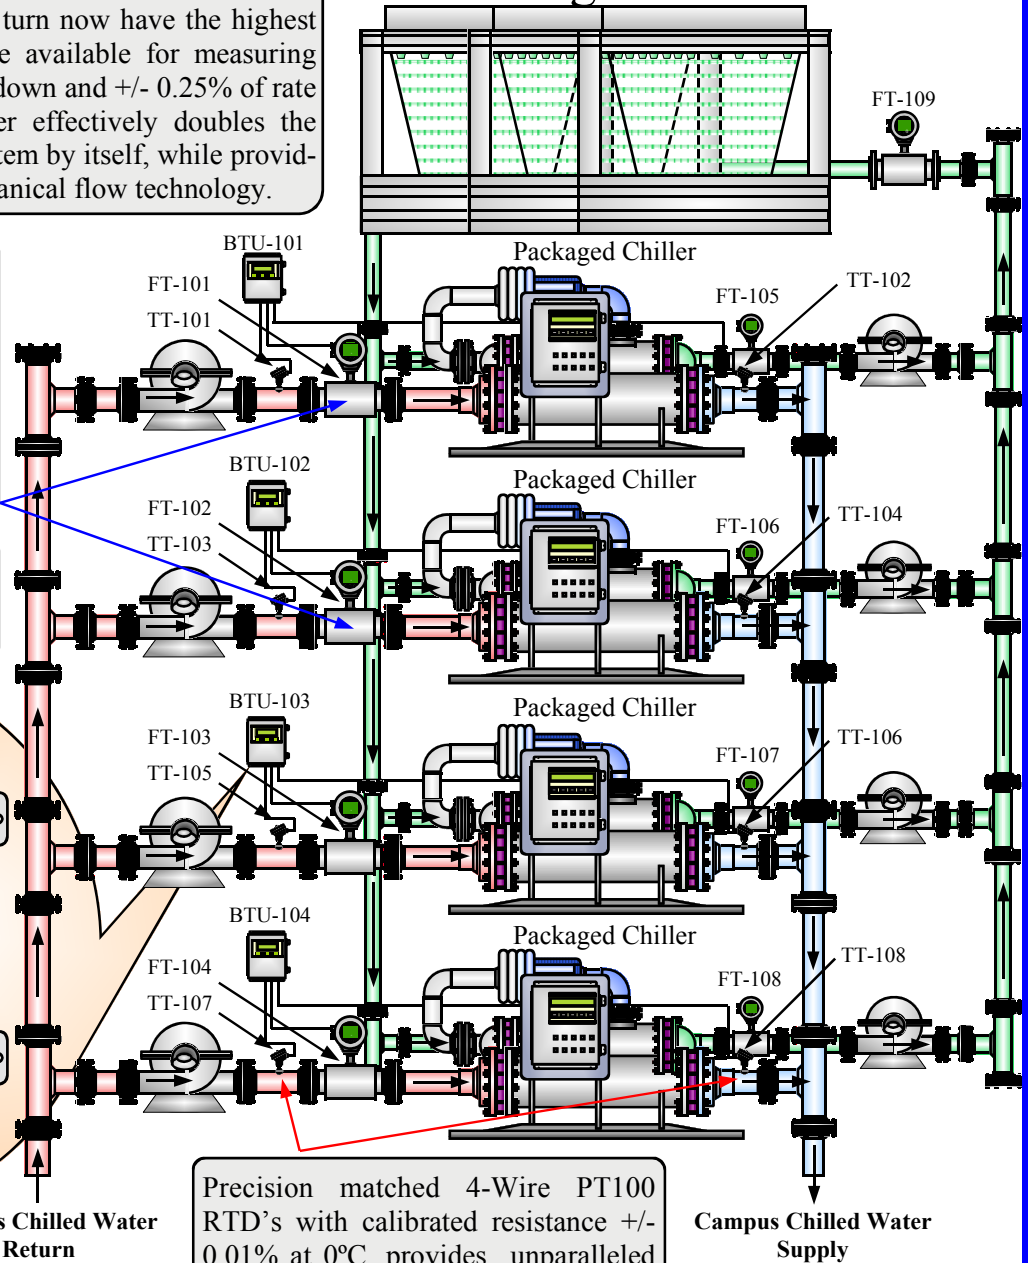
turn now have the highest e available for measuring down and +/- 0.25% of rate er effectively doubles the tem by itself, while providanical flow technology.

FT-109

BTU-101

Packaged Chiller

FT-101

TT-101

FT-105

TT-102

BTU-102

Packaged Chiller

FT-102

TT-103

FT-106

TT-104

BTU-103

Packaged Chiller

FT-103

TT-105

FT-107

TT-106

BTU-104

Packaged Chiller

FT-104

TT-107

FT-108

TT-108

s Chilled Water Return

Precision matched 4-Wire PT100 RTD's with calibrated resistance +/- 0.01% at 0ºC provides unparalleled

Campus Chilled Water Supply